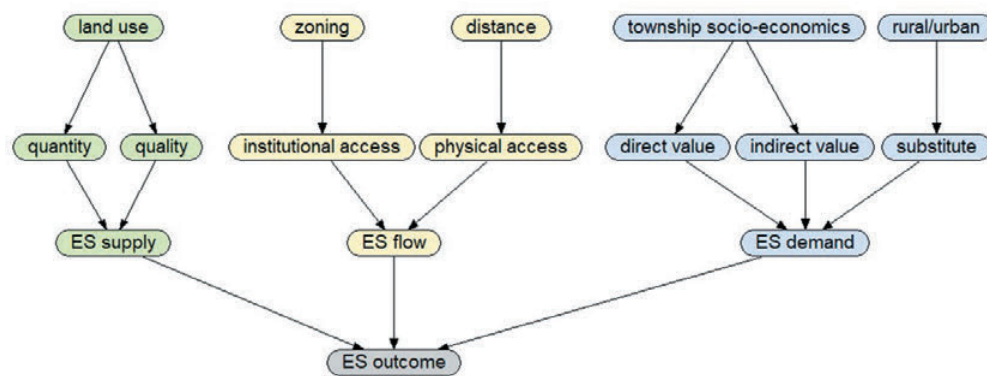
land use

zoning

distance

township socio-economics

rural/urban

quantity

quality

institutional access

physical access

direct value

indirect value

substitute

ES supply

ES flow

ES demand

ES outcome